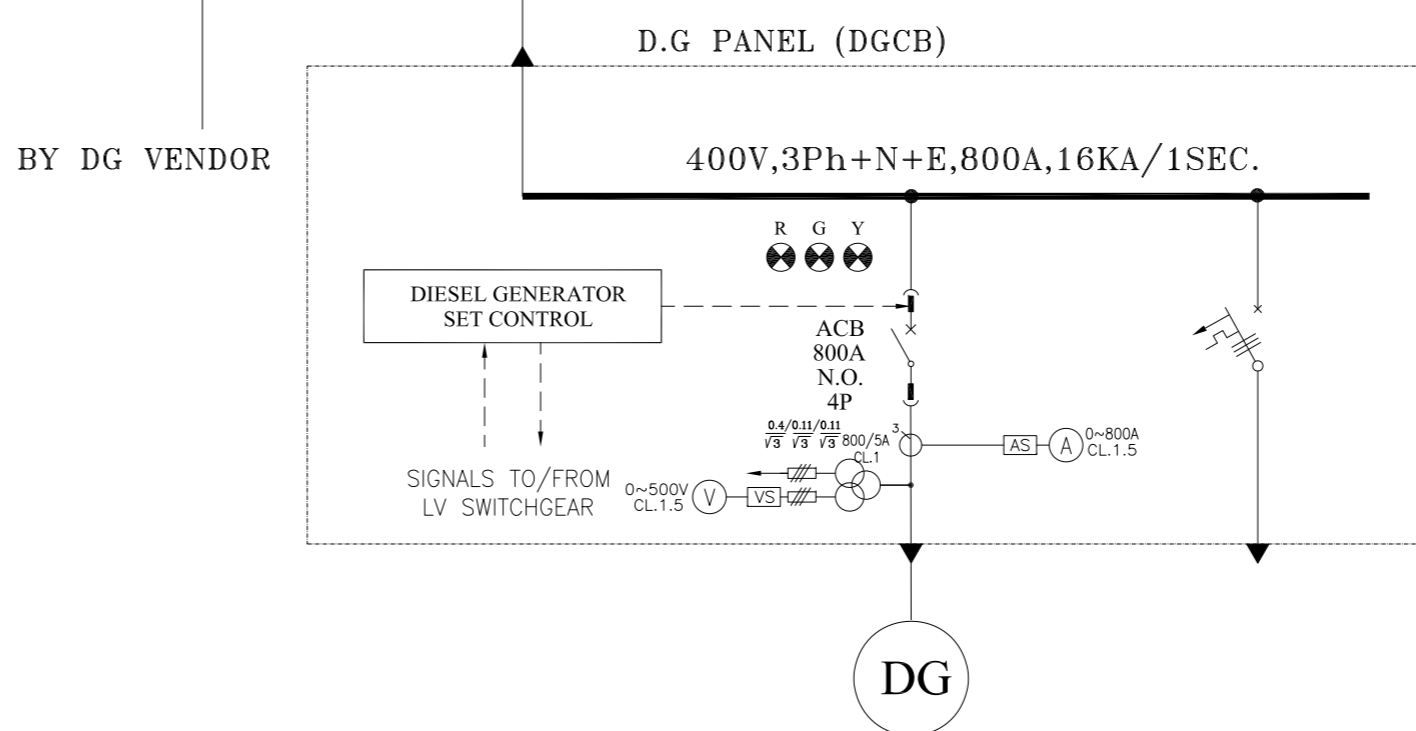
D.G PANEL (DGCB)

BY DG VENDOR

400V,3Ph+N+E,800A,16KA/1SEC.

R G Y

DIESEL GENERATOR SET CONTROL

ACB
800A
N.O.
4P

$\frac{0.4}{\sqrt{3}}/\frac{0.11}{\sqrt{3}}/\frac{0.11}{\sqrt{3}}$

800/5A
CL.1
3

AS
A
0~800A
CL.1.5

SIGNALS TO/FROM
LV SWITCHGEAR

0~500V
CL.1.5
V
VS

DG